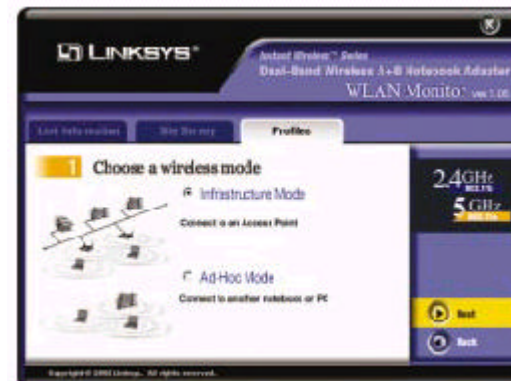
LINKSYS®

Instant Wireless™ Series
Dual-Band Wireless A+B Notebook Adapter
WLAN Monitor Ver 1.0

Link Information | Site Survey | Profiles

1 Choose a wireless mode

Infrastructure Mode
Connect to an Access Point

Ad-Hoc Mode
Connect to another notebook or PC

2.4GHz 802.11b
5GHz 802.11a

Next
Back

Copyright © 2002 Linksys. All rights reserved.